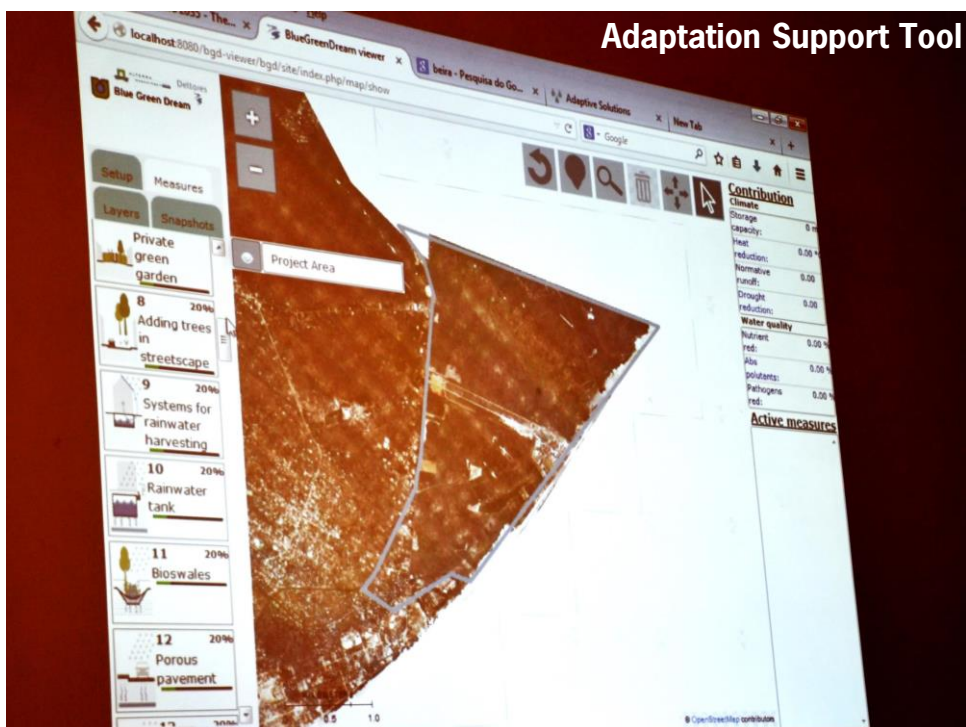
Adaptation Support Tool

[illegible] - The... ×

localhost:8080/bgd-viewer/bgd/site/index.php/map/show

BlueGreenDream viewer ×

beira - Pesquisa do Go... ×

Adaptive Solutions ×

New Tab

Google

Deltares

Blue Green Dream

Setup

Measures

Layers

Snapshots

Private green garden

8 20%
Adding trees in streetscape

9 20%
Systems for rainwater harvesting

10 20%
Rainwater tank

11 20%
Bioswales

12 20%
Porous pavement

Project Area

Contribution
Climate
Storage capacity: 0 m
Heat reduction: 0.00
Normative runoff: 0.00
Drought reduction: 0.00
Water quality
Nutrient red: 0.00 %
Abs polutants: 0.00 %
Pathogens red: 0.00 %
Active measures

0.5 1.0

© OpenStreetMap contributors